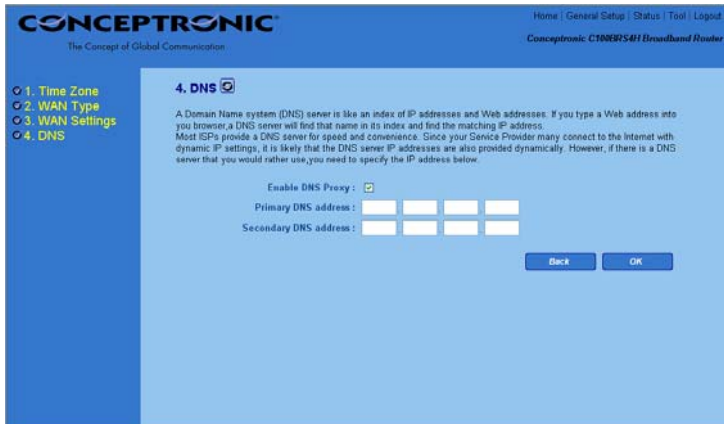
CONCEPTRONIC®
The Concept of Global Communication

Home | General Setup | Status | Tool | Logout
Conceptronic C100BRS4H Broadband Router

1. Time Zone
2. WAN Type
3. WAN Settings
4. DNS

4. DNS

A Domain Name system (DNS) server is like an index of IP addresses and Web addresses. If you type a Web address into you browser,a DNS server will find that name in its index and find the matching IP address.
Most ISPs provide a DNS server for speed and convenience. Since your Service Provider many connect to the Internet with dynamic IP settings, it is likely that the DNS server IP addresses are also provided dynamically. However, if there is a DNS server that you would rather use,you need to specify the IP address below.

Enable DNS Proxy :
Primary DNS address :
Secondary DNS address :

Back
OK